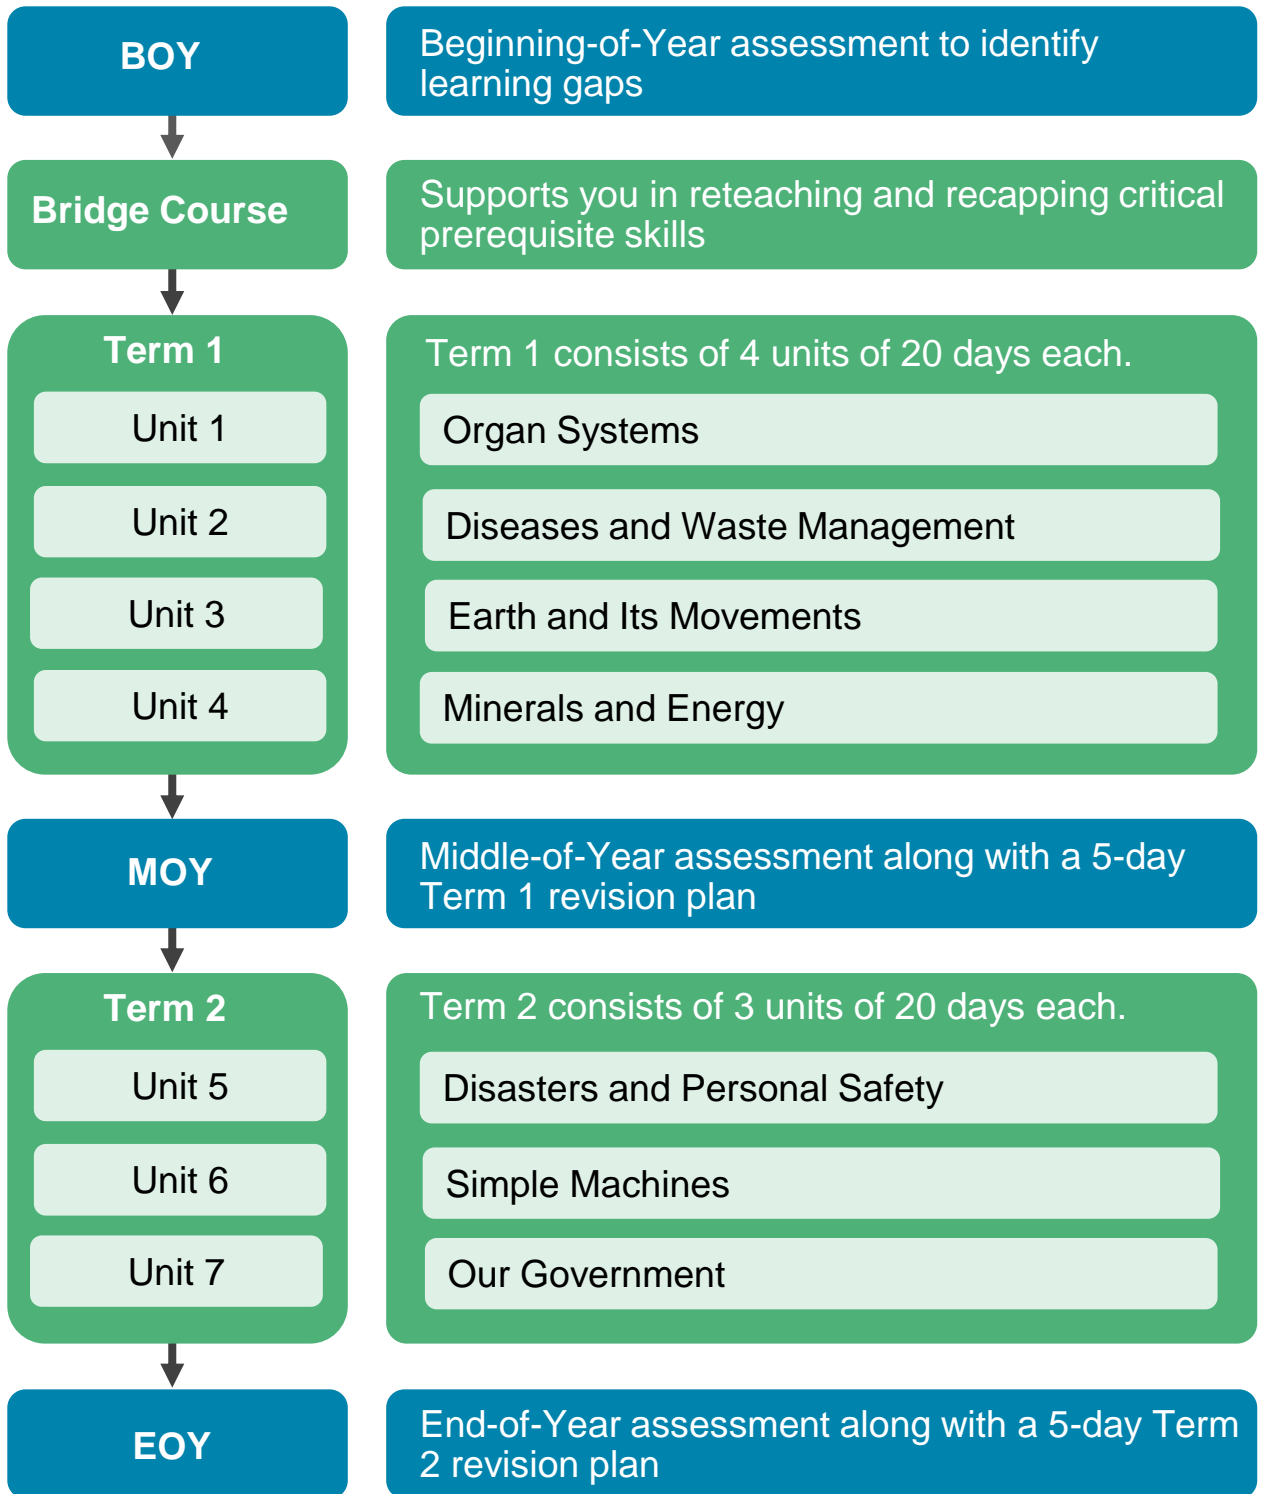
BOY

Beginning-of-Year assessment to identify learning gaps

Bridge Course

Supports you in reteaching and recapping critical prerequisite skills

Term 1

Unit 1

Unit 2

Unit 3

Unit 4

Term 1 consists of 4 units of 20 days each.

Organ Systems

Diseases and Waste Management

Earth and Its Movements

Minerals and Energy

MOY

Middle-of-Year assessment along with a 5-day Term 1 revision plan

Term 2

Unit 5

Unit 6

Unit 7

Term 2 consists of 3 units of 20 days each.

Disasters and Personal Safety

Simple Machines

Our Government

EOY

End-of-Year assessment along with a 5-day Term 2 revision plan